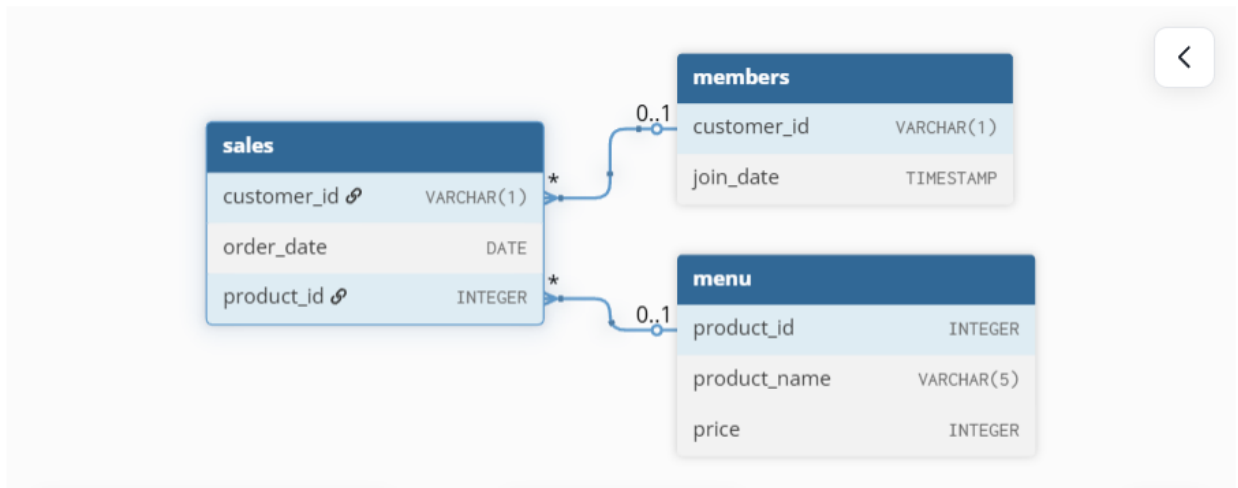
sales

| customer_id | VARCHAR(1) |
|---|---|
| order_date | DATE |
| product_id | INTEGER |

*

*

0..1

members

| customer_id | VARCHAR(1) |
|---|---|
| join_date | TIMESTAMP |

0..1

menu

| product_id | INTEGER |
|---|---|
| product_name | VARCHAR(5) |
| price | INTEGER |